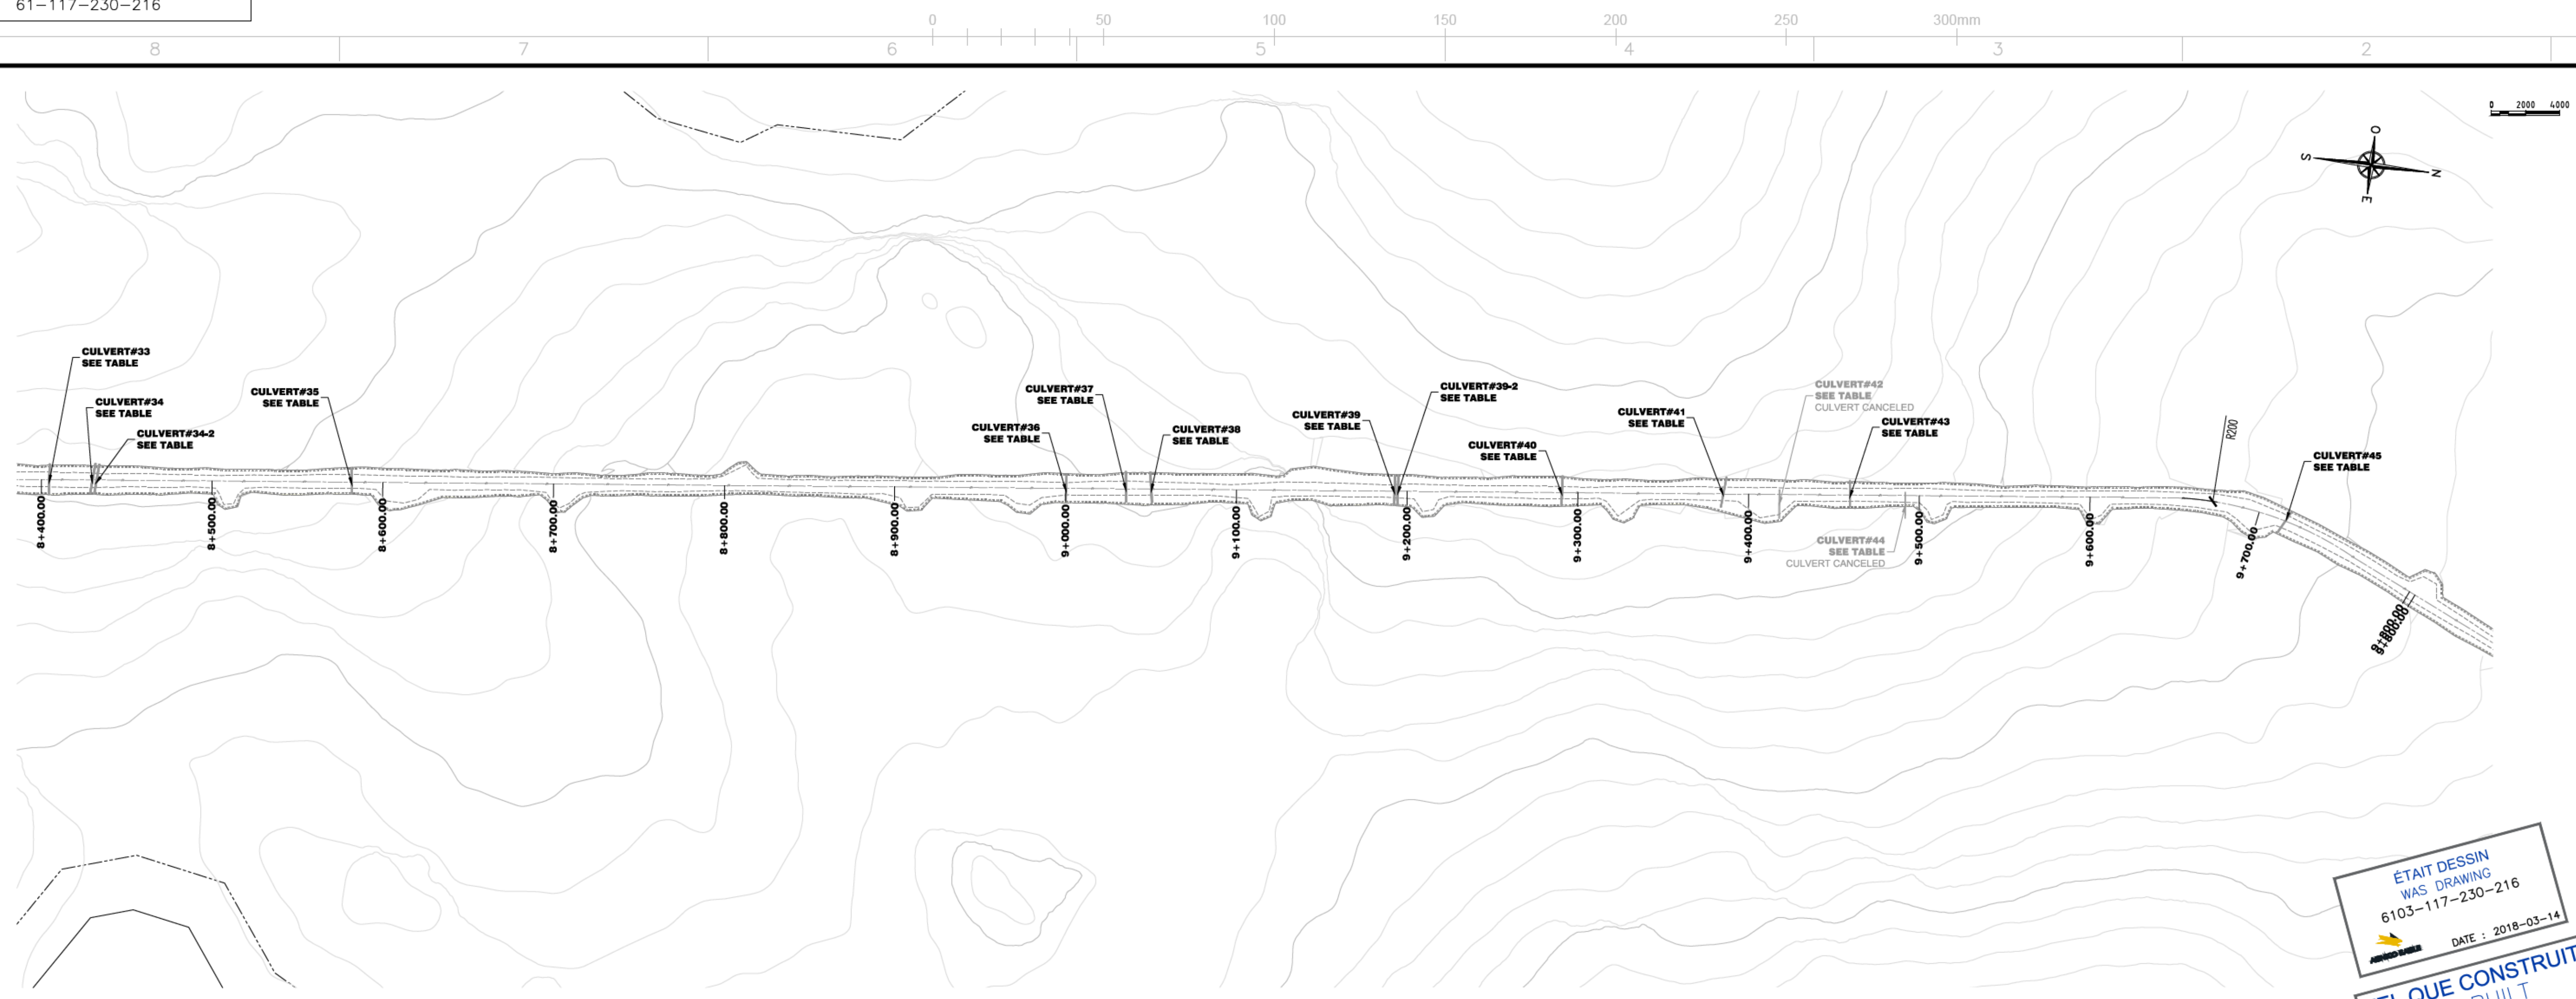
61-117-230-216

0 50 100 150 200 250 300mm

8 7 6 5 4 3 2

0 2000 4000

O
S N
E

CULVERT#33
SEE TABLE

CULVERT#34
SEE TABLE

CULVERT#34-2
SEE TABLE

CULVERT#35
SEE TABLE

CULVERT#37
SEE TABLE

CULVERT#36
SEE TABLE

CULVERT#38
SEE TABLE

CULVERT#39
SEE TABLE

CULVERT#39-2
SEE TABLE

CULVERT#40
SEE TABLE

CULVERT#41
SEE TABLE

CULVERT#42
SEE TABLE
CULVERT CANCELED

CULVERT#43
SEE TABLE

R200

CULVERT#45
SEE TABLE

CULVERT#44
SEE TABLE
CULVERT CANCELED

8+400.00
8+500.00
8+600.00
8+700.00
8+800.00
8+900.00
9+000.00
9+100.00
9+200.00
9+300.00
9+400.00
9+500.00
9+600.00
9+700.00
9+800.00

ÉTAIT DESSIN
WAS DRAWING
6103-117-230-216
DATE : 2018-03-14

TEL QUE CONSTRUIT
BUILT